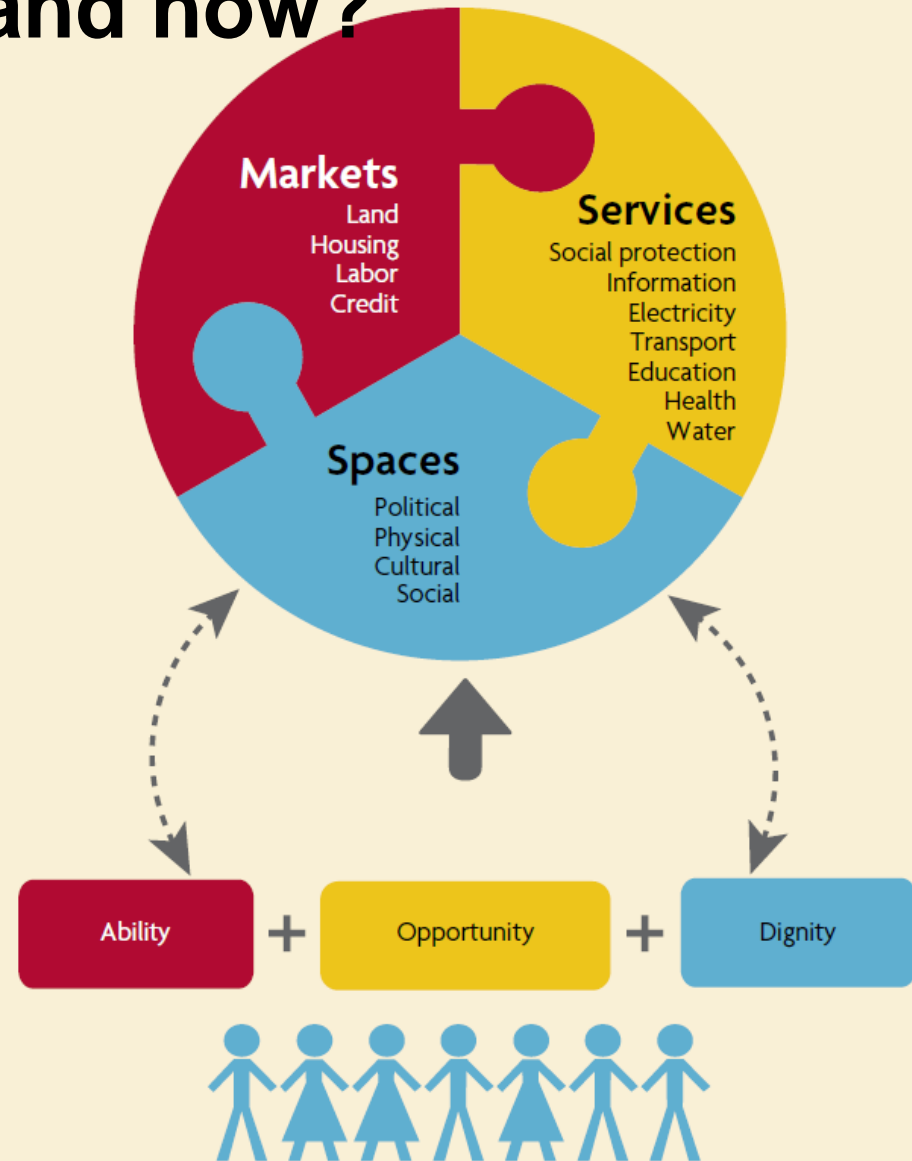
and how?

Markets
Land
Housing
Labor
Credit

Services
Social protection
Information
Electricity
Transport
Education
Health
Water

Spaces
Political
Physical
Cultural
Social

Ability + Opportunity + Dignity